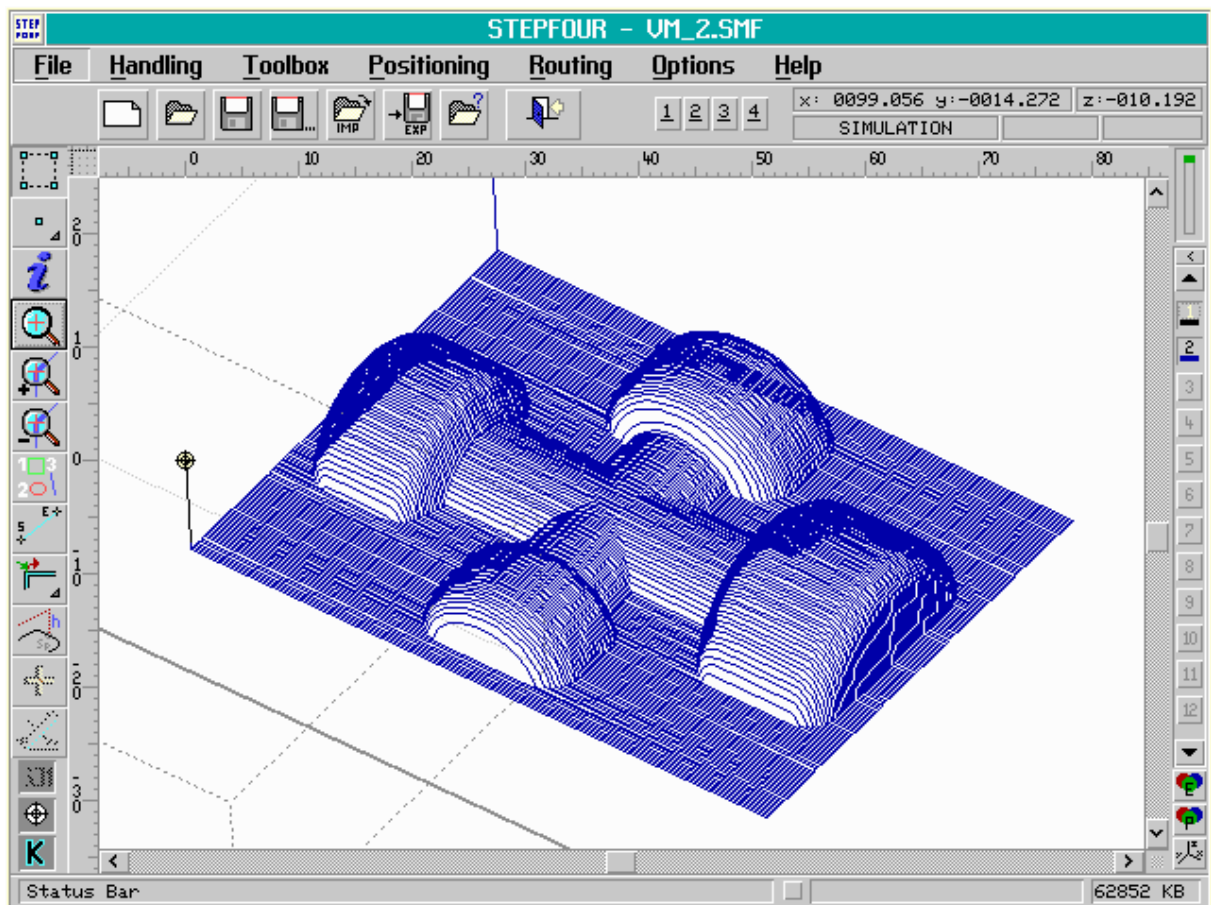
STEP FOUR

STEPFOUR - VM_2.SMF

File Handling Toolbox Positioning Routing Options Help

IMP EXP

1 2 3 4

x: 0099.056 y:-0014.272 z:-010.192

SIMULATION

0 10 20 30 40 50 60 70 80

20
10
0
-10
-20
-30

i

1 3
2

S E

h
SP

K

1
2
3
4
5
6
7
8
9
10
11
12

E
P

Status Bar

62852 KB